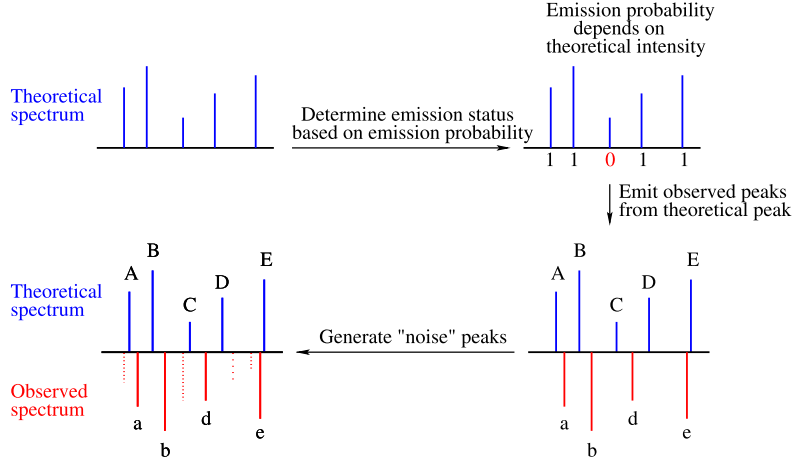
Emission probability depends on theoretical intensity

Theoretical spectrum

Determine emission status based on emission probability

1 1 0 1 1

Emit observed peaks from theoretical peak

A B C D E

Theoretical spectrum

Observed spectrum

a b d e

Generate "noise" peaks

A B C D E

a b d e